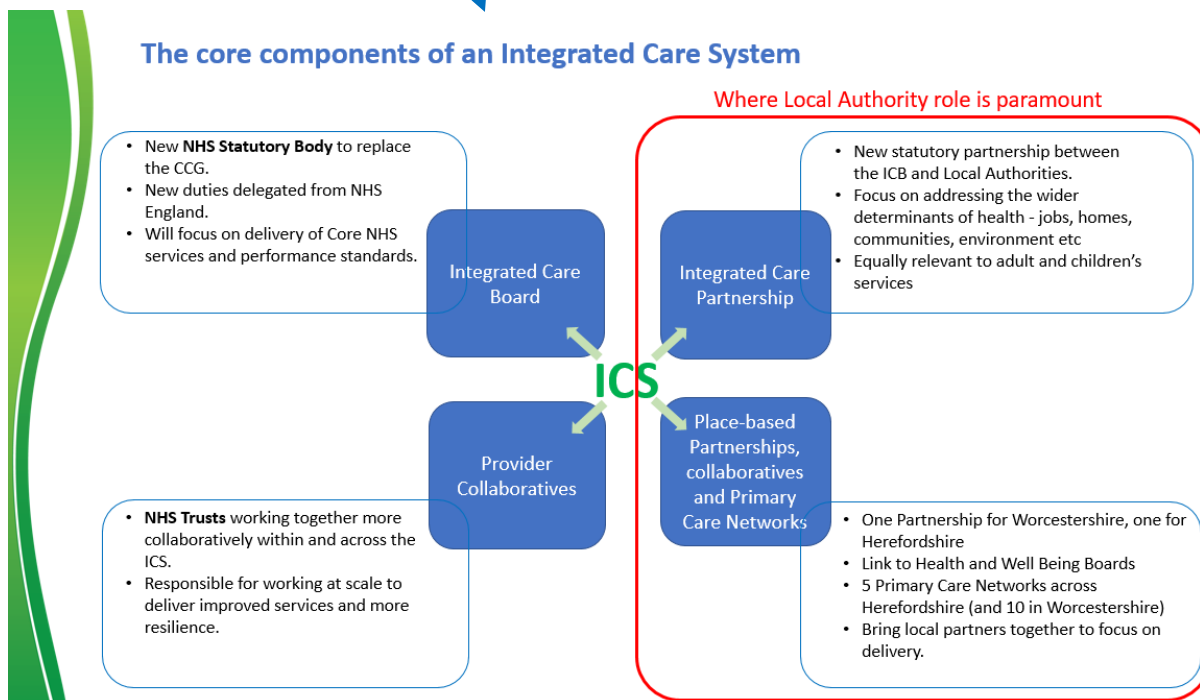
The core components of an Integrated Care System

Where Local Authority role is paramount

- New **NHS Statutory Body** to replace the CCG.
- New duties delegated from NHS England.
- Will focus on delivery of Core NHS services and performance standards.

Integrated Care Board

Integrated Care Partnership

- New statutory partnership between the ICB and Local Authorities.
- Focus on addressing the wider determinants of health - jobs, homes, communities, environment etc
- Equally relevant to adult and children's services

ICS

Provider Collaboratives

Place-based Partnerships, collaboratives and Primary Care Networks

- **NHS Trusts** working together more collaboratively within and across the ICS.
- Responsible for working at scale to deliver improved services and more resilience.

- One Partnership for Worcestershire, one for Herefordshire
- Link to Health and Well Being Boards
- 5 Primary Care Networks across Herefordshire (and 10 in Worcestershire)
- Bring local partners together to focus on delivery.